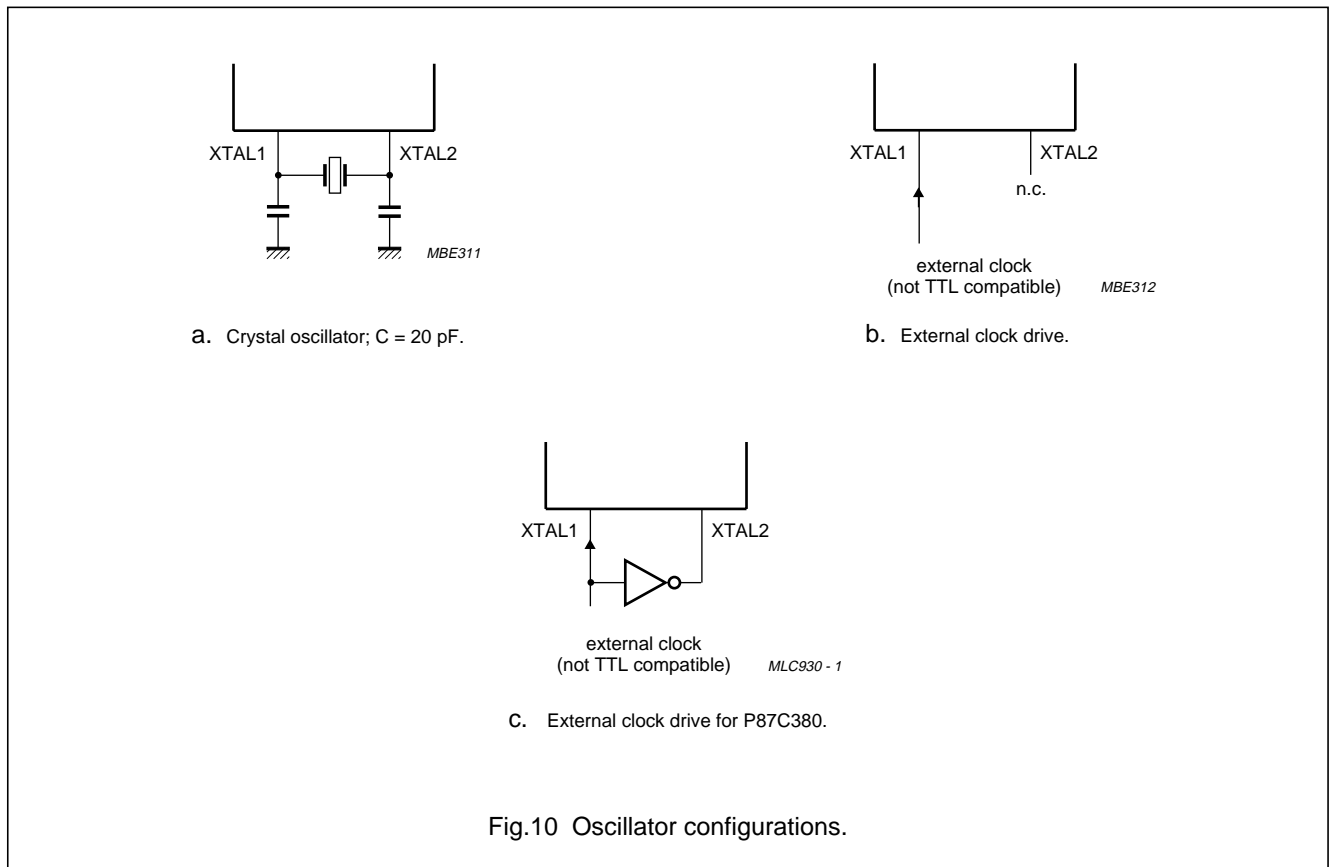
XTAL1
XTAL2
MBE311

a. Crystal oscillator; C = 20 pF.

XTAL1
XTAL2
n.c.
external clock
(not TTL compatible)
MBE312

b. External clock drive.

XTAL1
XTAL2
external clock
(not TTL compatible)
MLC930 - 1

c. External clock drive for P87C380.

Fig.10 Oscillator configurations.